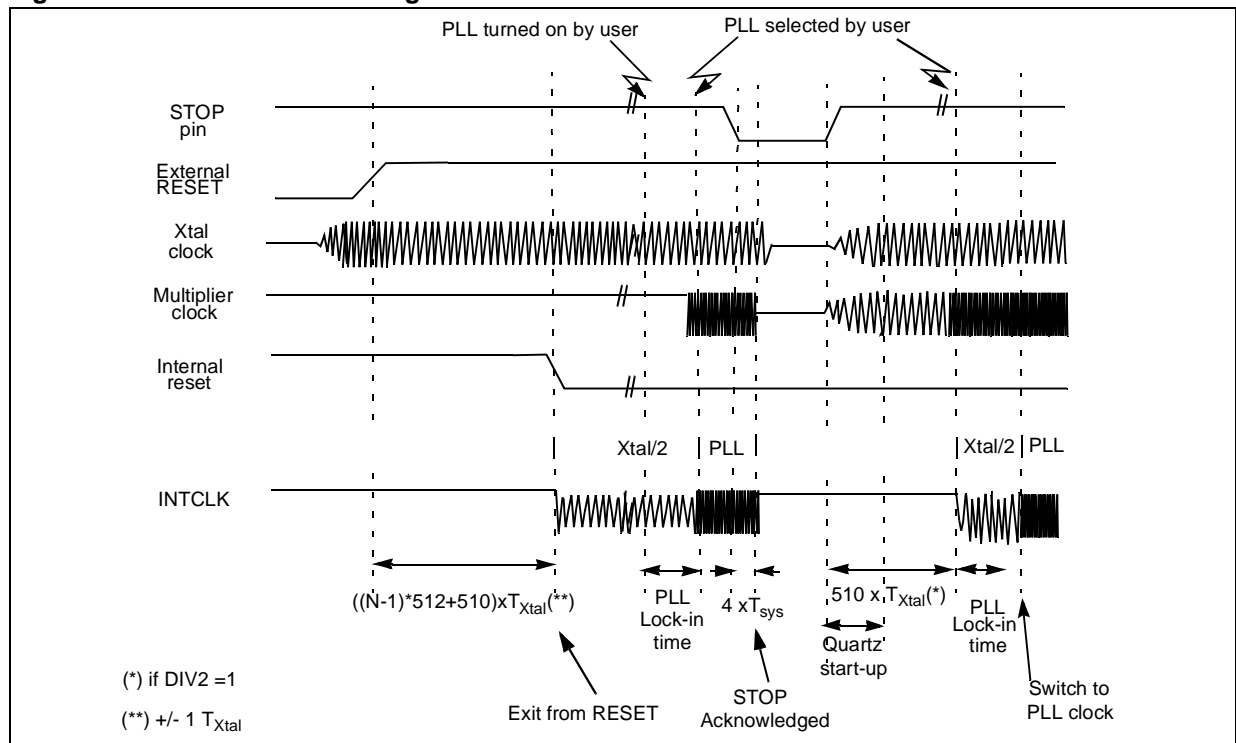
PLL turned on by user

PLL selected by user

STOP pin

External RESET

Xtal clock

Multiplier clock

Internal reset

INTCLK

Xtal/2

PLL

Xtal/2

PLL

$((N-1)*512+510)xT_{Xtal}$(**)

PLL Lock-in time

4 $xT_{sys}$

510 x $T_{Xtal}$(*)

Quartz start-up

PLL Lock-in time

(*) if DIV2 =1

(**) +/- 1 $T_{Xtal}$

Exit from RESET

STOP Acknowledged

Switch to PLL clock